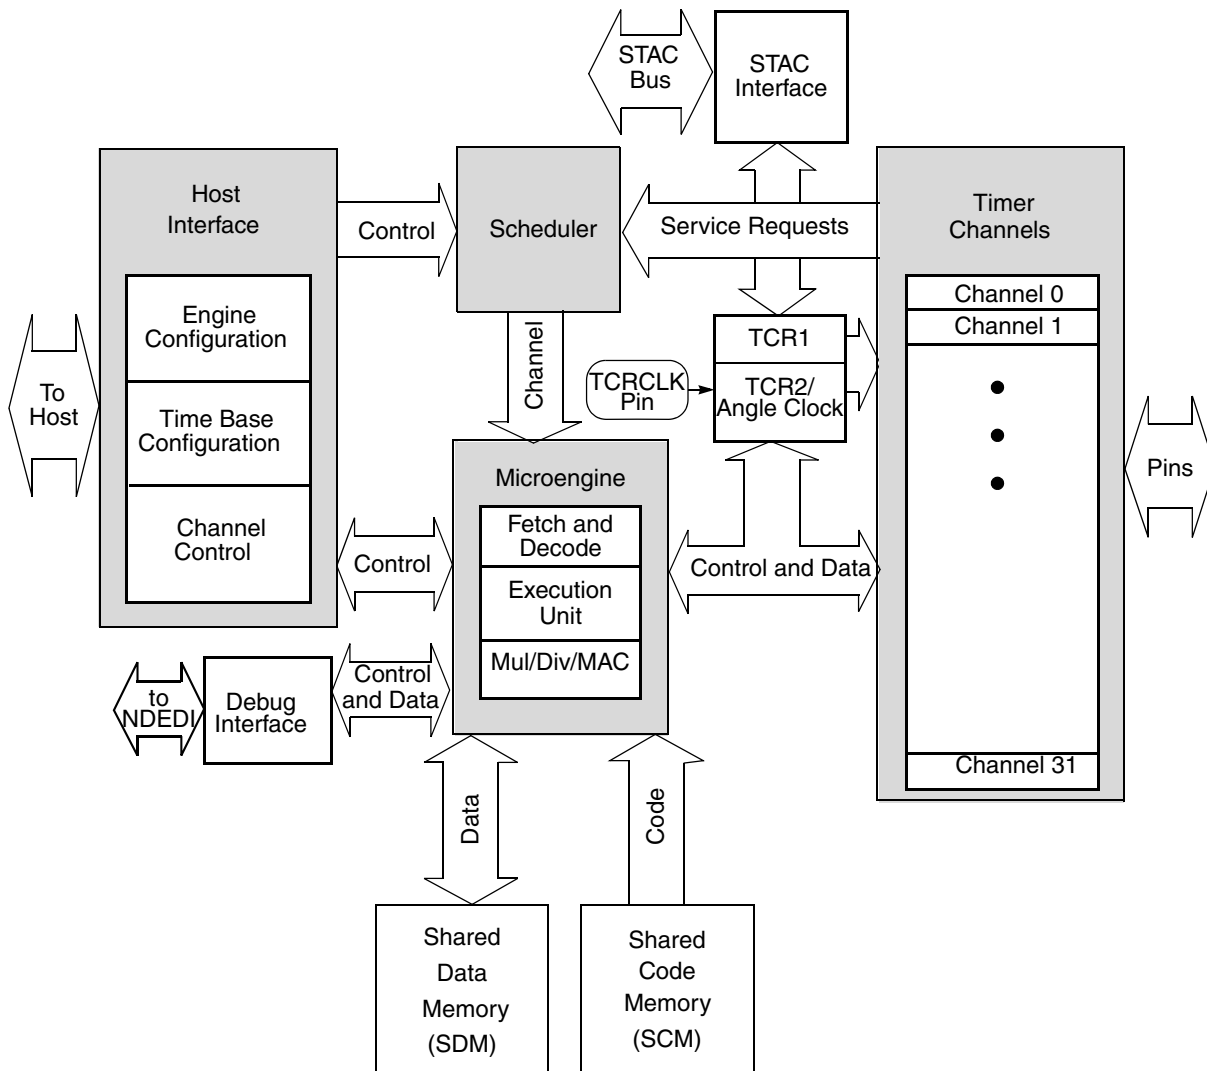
STAC Bus

STAC Interface

Host Interface

Control

Scheduler

Service Requests

Timer Channels

Engine Configuration

Time Base Configuration

Channel Control

To Host

Channel

TCR1

TCRCLK Pin

TCR2/ Angle Clock

Channel 0

Channel 1

Channel 31

Pins

Microengine

Fetch and Decode

Execution Unit

Mul/Div/MAC

Control

Control and Data

to NDEDI

Debug Interface

Control and Data

Data

Code

Shared Data Memory (SDM)

Shared Code Memory (SCM)